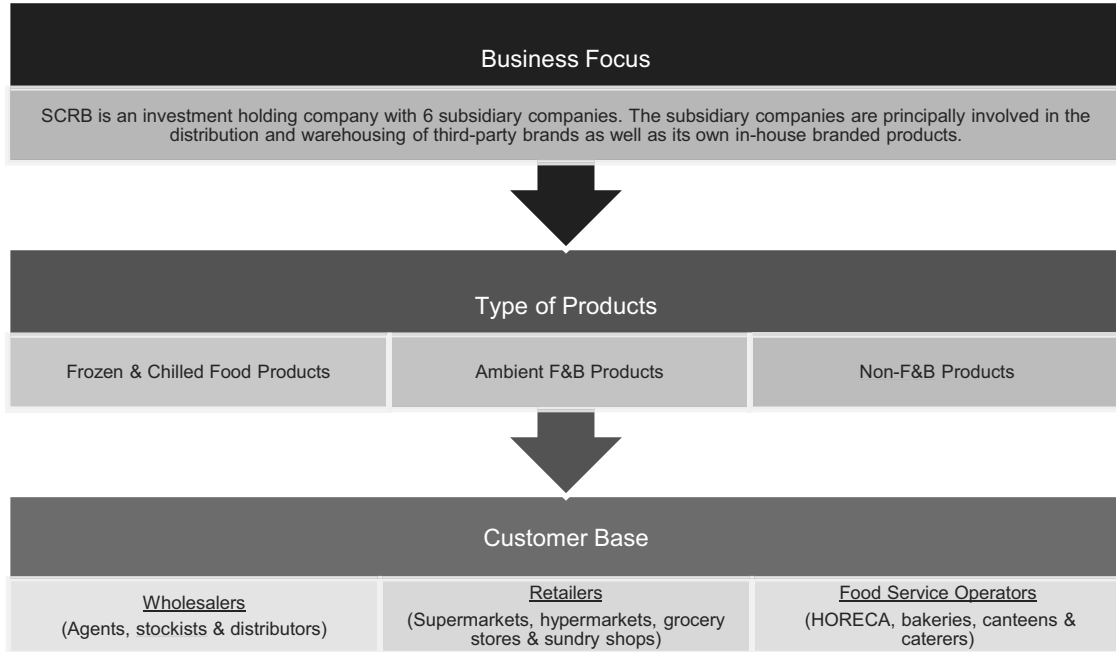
Business Focus

SCRB is an investment holding company with 6 subsidiary companies. The subsidiary companies are principally involved in the distribution and warehousing of third-party brands as well as its own in-house branded products.

Type of Products

Frozen & Chilled Food Products

Ambient F&B Products

Non-F&B Products

Customer Base

Wholesalers
(Agents, stockists & distributors)

Retailers
(Supermarkets, hypermarkets, grocery stores & sundry shops)

Food Service Operators
(HORECA, bakeries, canteens & caterers)